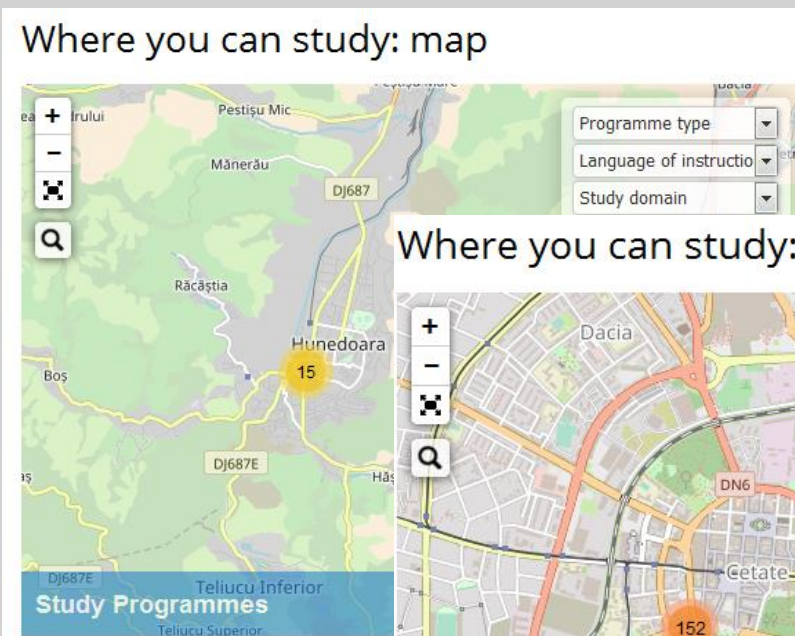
Where you can study: map

Peștișu Mare

Dacia

+

−

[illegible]rului

Peștișu Mic

Mănerău

DJ687

Programme type

Language of instructio

Study domain

Răcăștia

Hunedoara

15

Boș

DJ687E

Hăș

DJ687E

Teliucu Inferior

Study Programmes

Teliucu Superior

Where you can study:

+

−

Dacia

DN6

Cetate

152